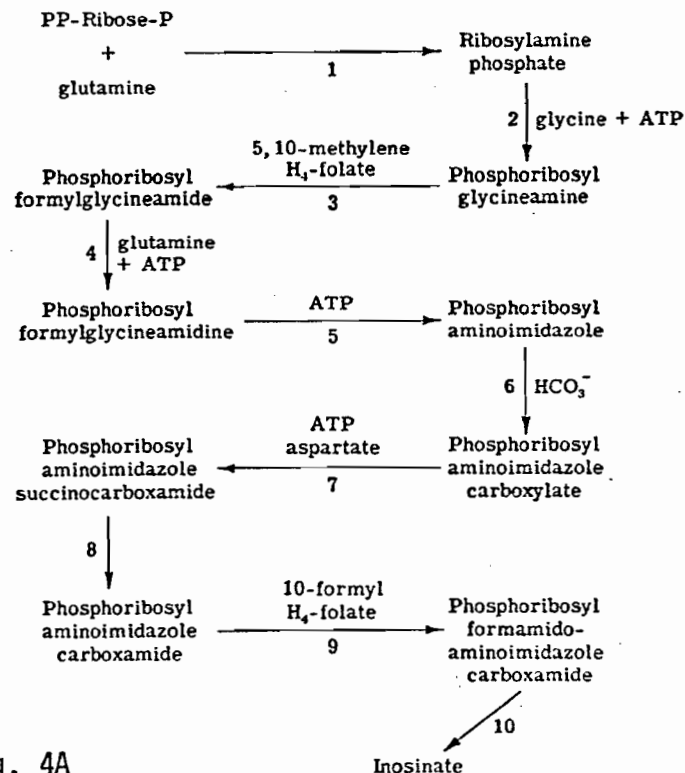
PP-Ribose-P
+
glutamine

1

Ribosylamine phosphate

2 glycine + ATP

5, 10-methylene $H_4$-folate
3

Phosphoribosyl formylglycineamide

Phosphoribosyl glycineamine

4 glutamine + ATP

Phosphoribosyl formylglycineamidine

ATP
5

Phosphoribosyl aminoimidazole

6 $HCO_3^-$

ATP aspartate
7

Phosphoribosyl aminoimidazole succinocarboxamide

Phosphoribosyl aminoimidazole carboxylate

8

Phosphoribosyl aminoimidazole carboxamide

10-formyl $H_4$-folate
9

Phosphoribosyl formamido-aminoimidazole carboxamide

10

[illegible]. 4A

Inosinate